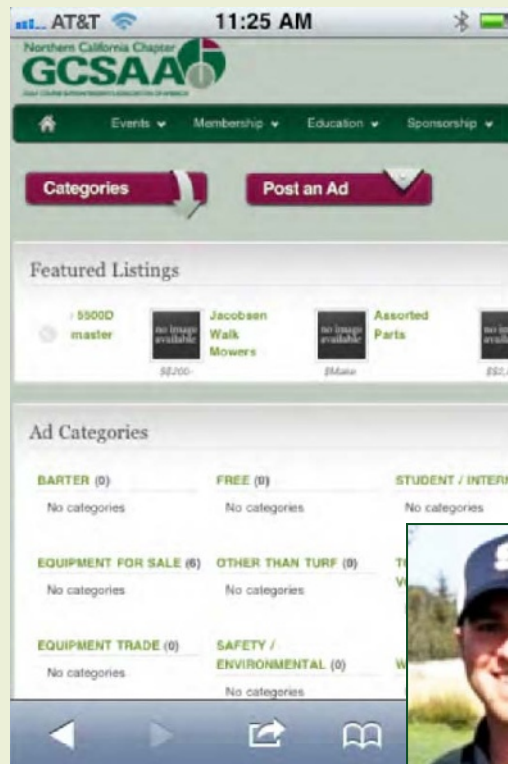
AT&T 11:25 AM

Northern California Chapter
GCSAA
GOLF COURSE SUPERINTENDENTS ASSOCIATION OF AMERICA

Events ▾ Membership ▾ Education ▾ Sponsorship ▾

Categories

Post an Ad

Featured Listings

/ 5500D master

no image available
Jacobsen Walk Mowers
$8,200

no image available
Assorted Parts
$Make

no image available
$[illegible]

Ad Categories

BARTER (0)
No categories

FREE (0)
No categories

STUDENT / INTERN
No categories

EQUIPMENT FOR SALE (6)
No categories

OTHER THAN TURF (0)
No categories

T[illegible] V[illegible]

EQUIPMENT TRADE (0)
No categories

SAFETY / ENVIRONMENTAL (0)
No categories

W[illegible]